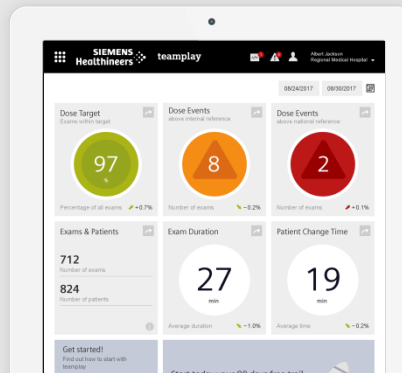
SIEMENS Healthineers teamplay

Albert Jackson
Regional Medical Hospital

08/24/2017 08/30/2017

Dose Target
Exams within target
97
Percentage of all exams +0.7%

Dose Events
above internal reference
8
Number of exams −0.2%

Dose Events
above national reference
2
Number of exams +0.1%

Exams & Patients
712
Number of exams
824
Number of patients

Exam Duration
27
min
Average duration −1.0%

Patient Change Time
19
min
Average time −0.2%

Get started!
Find out how to start with teamplay

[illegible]